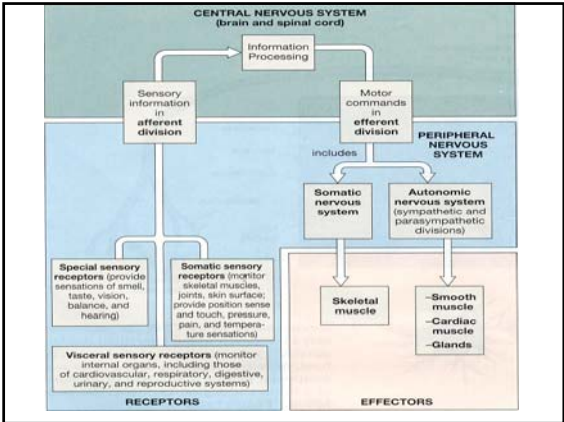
CENTRAL NERVOUS SYSTEM
(brain and spinal cord)

Information Processing

Sensory information in afferent division

Motor commands in efferent division

PERIPHERAL NERVOUS SYSTEM

includes

Somatic nervous system

Autonomic nervous system (sympathetic and parasympathetic divisions)

Special sensory receptors (provide sensations of smell, taste, vision, balance, and hearing)

Somatic sensory receptors (monitor skeletal muscles, joints, skin surface; provide position sense and touch, pressure, pain, and temperature sensations)

Skeletal muscle

–Smooth muscle
–Cardiac muscle
–Glands

Visceral sensory receptors (monitor internal organs, including those of cardiovascular, respiratory, digestive, urinary, and reproductive systems)

RECEPTORS

EFFECTORS